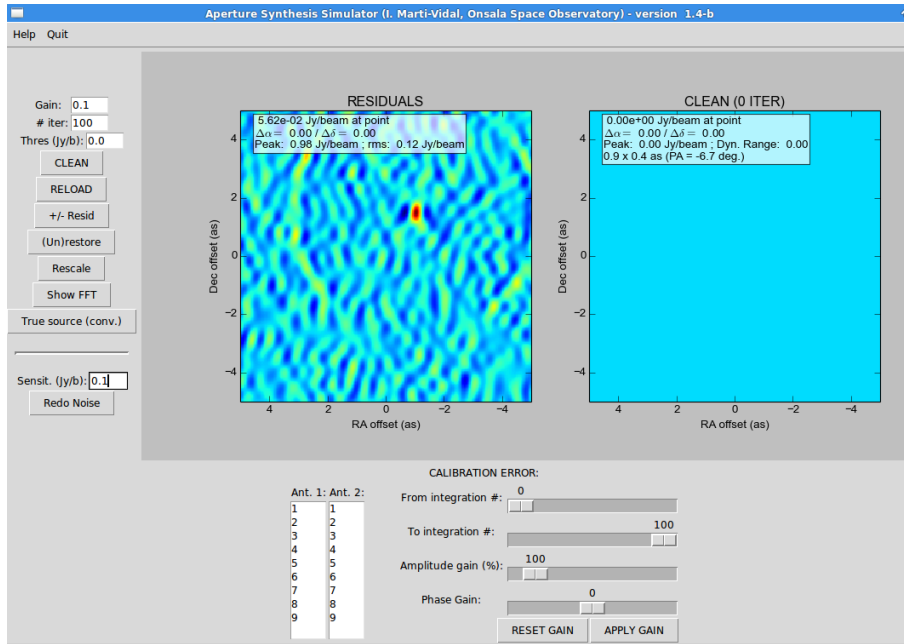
Aperture Synthesis Simulator (I. Marti-Vidal, Onsala Space Observatory) - version 1.4-b

Help Quit

Gain: 0.1
# iter: 100
Thres (Jy/b): 0.0
CLEAN
RELOAD
+/- Resid
(Un)restore
Rescale
Show FFT
True source (conv.)

Sensit. (Jy/b): 0.1
Redo Noise

RESIDUALS

5.62e-02 Jy/beam at point
$\Delta\alpha = 0.00$ / $\Delta\delta = 0.00$
Peak: 0.98 Jy/beam ; rms: 0.12 Jy/beam

Dec offset (as)
4 2 0 −2 −4
RA offset (as)
4 2 0 −2 −4

CLEAN (0 ITER)

0.00e+00 Jy/beam at point
$\Delta\alpha = 0.00$ / $\Delta\delta = 0.00$
Peak: 0.00 Jy/beam ; Dyn. Range: 0.00
0.9 x 0.4 as (PA = -6.7 deg.)

Dec offset (as)
4 2 0 −2 −4
RA offset (as)
4 2 0 −2 −4

CALIBRATION ERROR:

Ant. 1: Ant. 2:
| 1 | 1 |
|---|---|
| 2 | 2 |
| 3 | 3 |
| 4 | 4 |
| 5 | 5 |
| 6 | 6 |
| 7 | 7 |
| 8 | 8 |
| 9 | 9 |

From integration #: 0
To integration #: 100
Amplitude gain (%): 100
Phase Gain: 0

RESET GAIN
APPLY GAIN